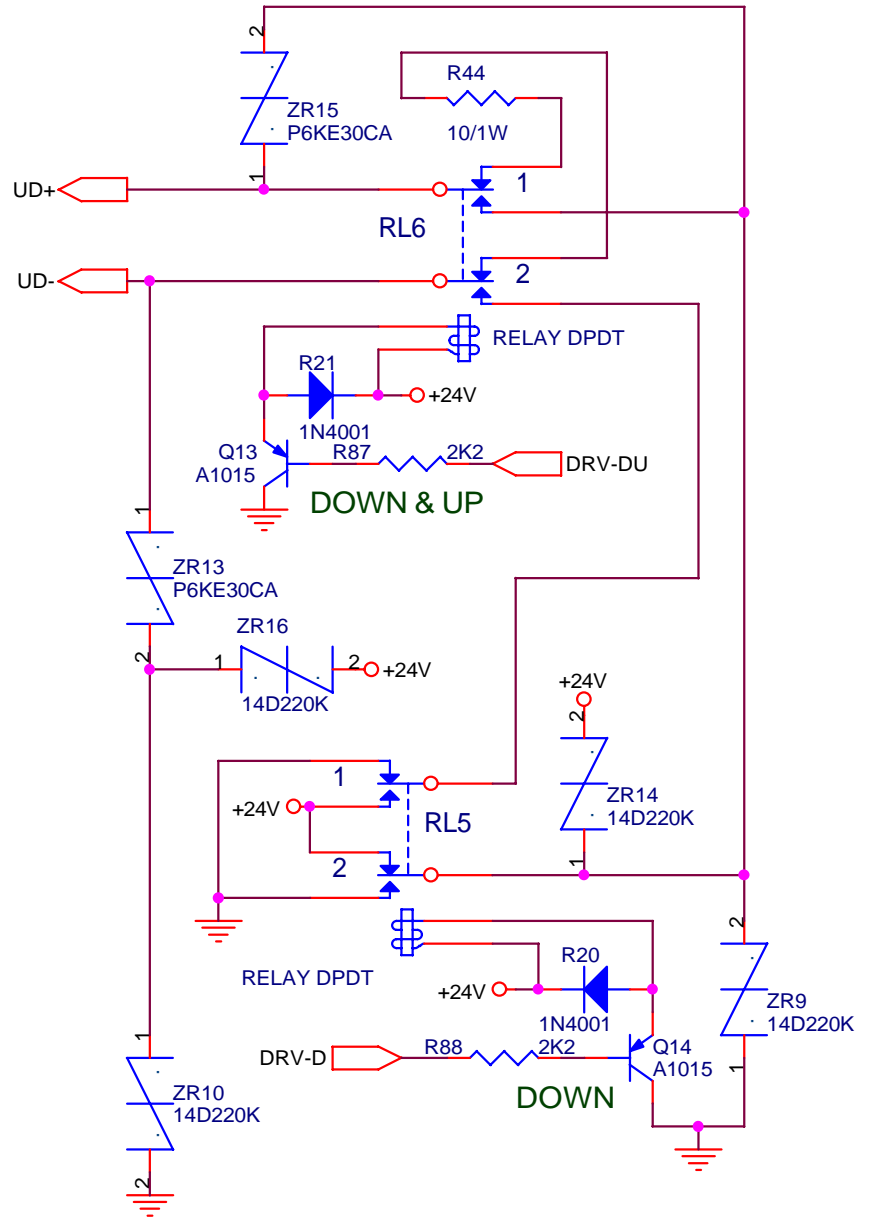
2
ZR15
P6KE30CA
1
R44
10/1W
UD+
1
RL6
UD-
2
RELAY DPDT
R21
+24V
1N4001
Q13
A1015
R87
2K2
DRV-DU
DOWN & UP
1
ZR13
P6KE30CA
2
ZR16
1
2
+24V
14D220K
+24V
2
ZR14
14D220K
1
1
+24V
RL5
2
RELAY DPDT
R20
+24V
1N4001
2
ZR9
14D220K
1
DRV-D
R88
2K2
Q14
A1015
DOWN
1
ZR10
14D220K
2